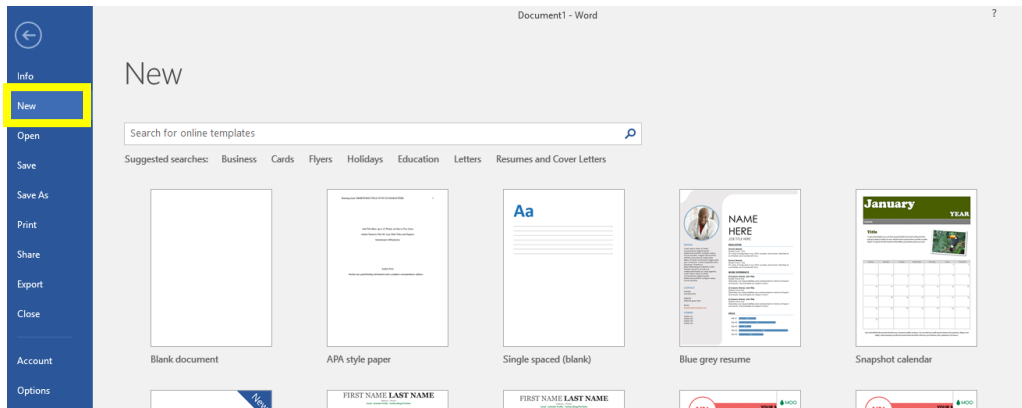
Document1 - Word

?

Info

New

Open

Save

Save As

Print

Share

Export

Close

Account

Options

New

Search for online templates

Suggested searches: Business Cards Flyers Holidays Education Letters Resumes and Cover Letters

Aa

NAME HERE

January

YEAR

Title

Blank document

APA style paper

Single spaced (blank)

Blue grey resume

Snapshot calendar

New

FIRST NAME LAST NAME

FIRST NAME LAST NAME

MOO

MOO